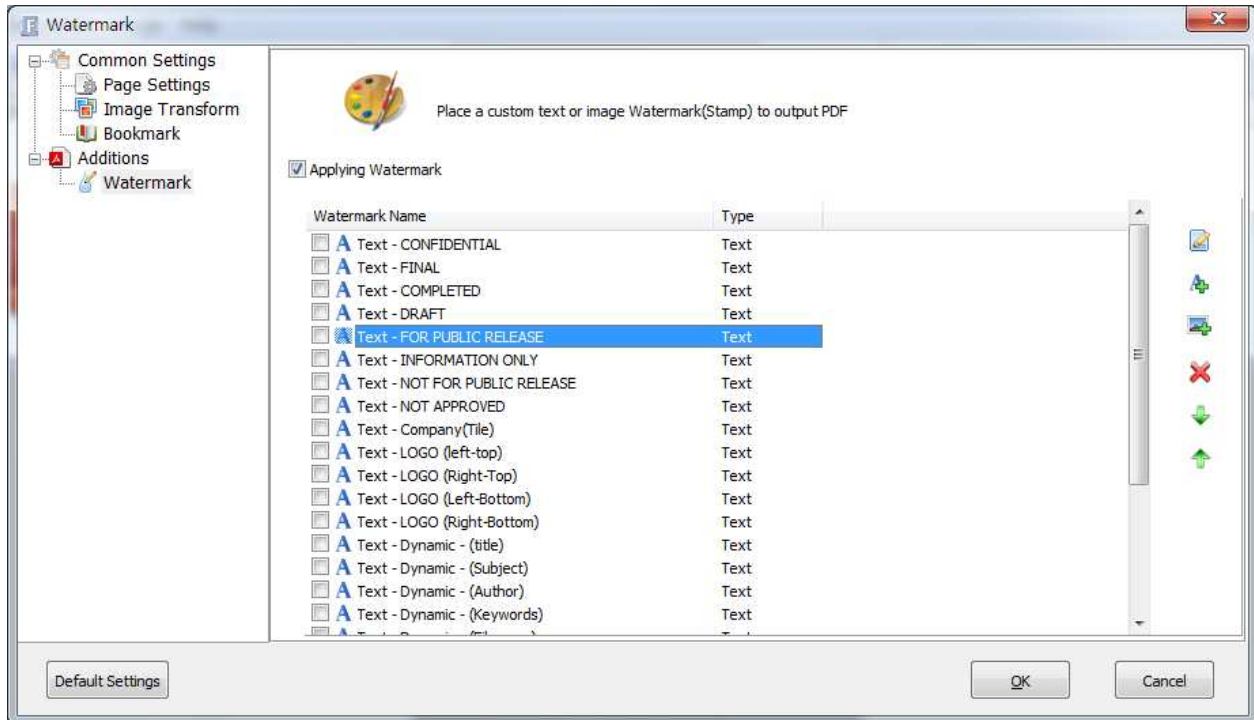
Watermark

Common Settings
Page Settings
Image Transform
Bookmark
Additions
Watermark

Place a custom text or image Watermark(Stamp) to output PDF

Applying Watermark

| Watermark Name | Type |
|---|---|
| Text - CONFIDENTIAL | Text |
| Text - FINAL | Text |
| Text - COMPLETED | Text |
| Text - DRAFT | Text |
| Text - FOR PUBLIC RELEASE | Text |
| Text - INFORMATION ONLY | Text |
| Text - NOT FOR PUBLIC RELEASE | Text |
| Text - NOT APPROVED | Text |
| Text - Company(Tile) | Text |
| Text - LOGO (left-top) | Text |
| Text - LOGO (Right-Top) | Text |
| Text - LOGO (Left-Bottom) | Text |
| Text - LOGO (Right-Bottom) | Text |
| Text - Dynamic - (title) | Text |
| Text - Dynamic - (Subject) | Text |
| Text - Dynamic - (Author) | Text |
| Text - Dynamic - (Keywords) | Text |
| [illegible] | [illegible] |

Default Settings

OK

Cancel